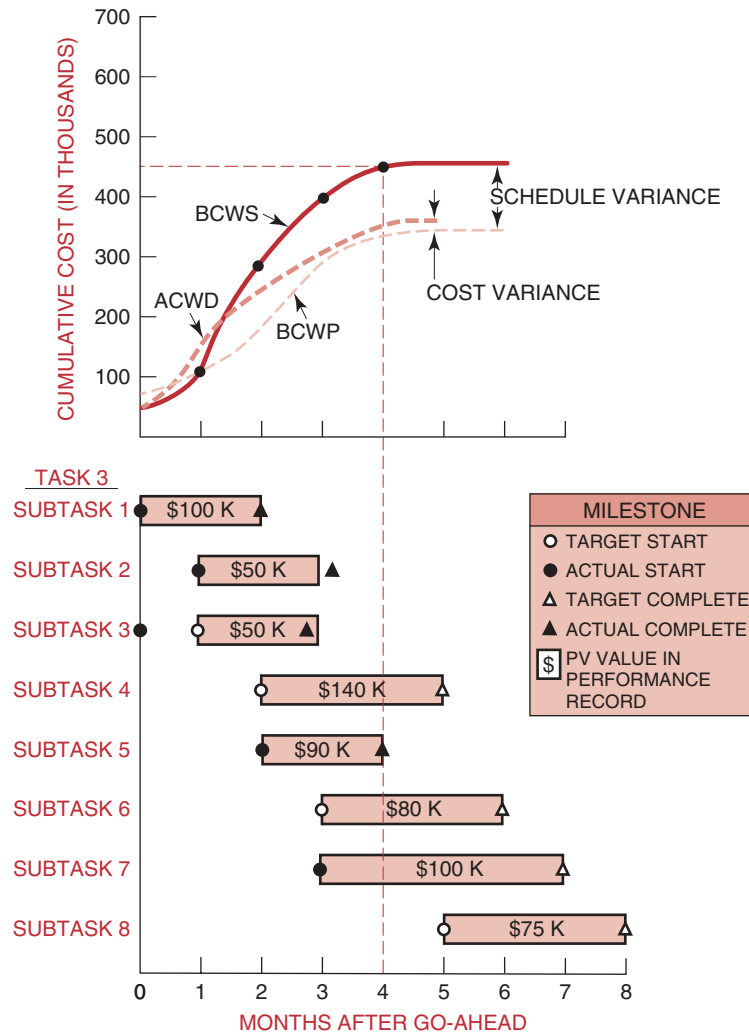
CUMULATIVE COST (IN THOUSANDS)

700
600
500
400
300
200
100

BCWS
ACWD
BCWP
SCHEDULE VARIANCE
COST VARIANCE

TASK 3
SUBTASK 1 $100 K
SUBTASK 2 $50 K
SUBTASK 3 $50 K
SUBTASK 4 $140 K
SUBTASK 5 $90 K
SUBTASK 6 $80 K
SUBTASK 7 $100 K
SUBTASK 8 $75 K

MILESTONE
TARGET START
ACTUAL START
TARGET COMPLETE
ACTUAL COMPLETE
$ PV VALUE IN PERFORMANCE RECORD

0 1 2 3 4 5 6 7 8
MONTHS AFTER GO-AHEAD